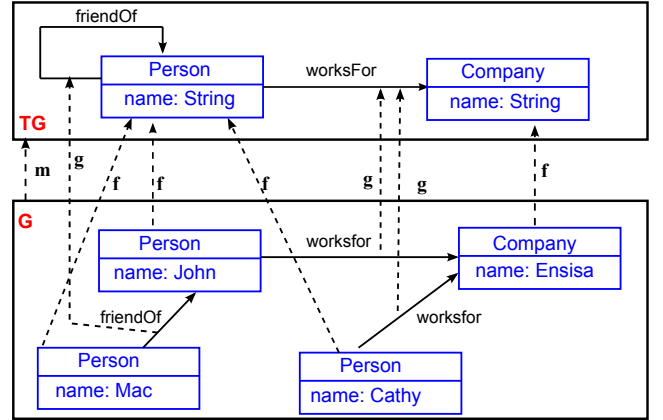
friendOf

Person
name: String

worksFor

Company
name: String

TG

m

g

f

f

f

g

g

f

G

Person
name: John

worksfor

Company
name: Ensisa

friendOf

worksfor

Person
name: Mac

Person
name: Cathy